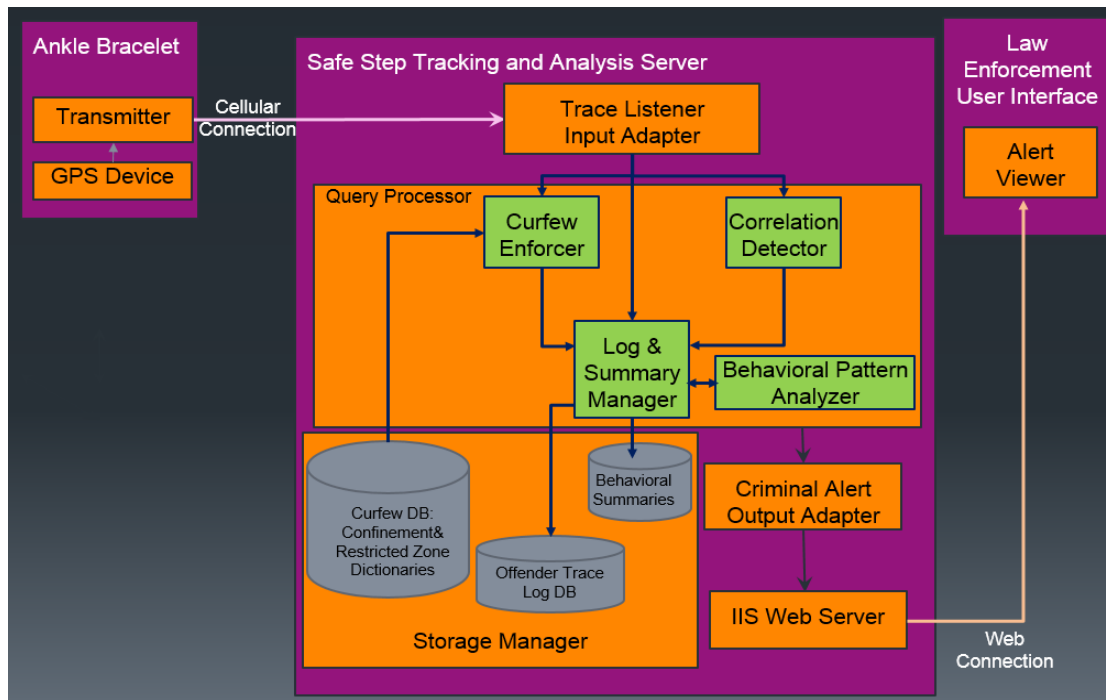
Ankle Bracelet

Transmitter

GPS Device

Cellular Connection

Safe Step Tracking and Analysis Server

Trace Listener Input Adapter

Query Processor

Curfew Enforcer

Correlation Detector

Log & Summary Manager

Behavioral Pattern Analyzer

Curfew DB: Confinement& Restricted Zone Dictionaries

Behavioral Summaries

Offender Trace Log DB

Storage Manager

Criminal Alert Output Adapter

IIS Web Server

Law Enforcement User Interface

Alert Viewer

Web Connection